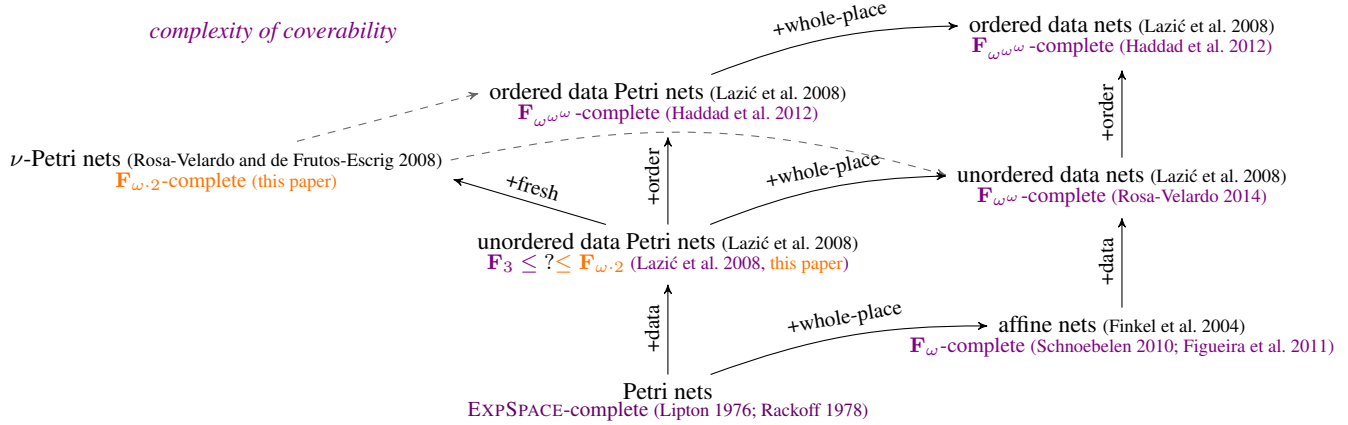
complexity of coverability

+whole-place

ordered data nets (Lazić et al. 2008)
$\mathbf{F}_{\omega^{\omega^{\omega}}}$-complete (Haddad et al. 2012)

ordered data Petri nets (Lazić et al. 2008)
$\mathbf{F}_{\omega^{\omega^{\omega}}}$-complete (Haddad et al. 2012)

+order

$\nu$-Petri nets (Rosa-Velardo and de Frutos-Escrig 2008)
$\mathbf{F}_{\omega\cdot 2}$-complete (this paper)

+order

+whole-place

unordered data nets (Lazić et al. 2008)
$\mathbf{F}_{\omega^{\omega}}$-complete (Rosa-Velardo 2014)

+fresh

unordered data Petri nets (Lazić et al. 2008)
$\mathbf{F}_{3} \leq ? \leq \mathbf{F}_{\omega\cdot 2}$ (Lazić et al. 2008, this paper)

+data

+data

+whole-place

affine nets (Finkel et al. 2004)
$\mathbf{F}_{\omega}$-complete (Schnoebelen 2010; Figueira et al. 2011)

Petri nets
EXPSPACE-complete (Lipton 1976; Rackoff 1978)